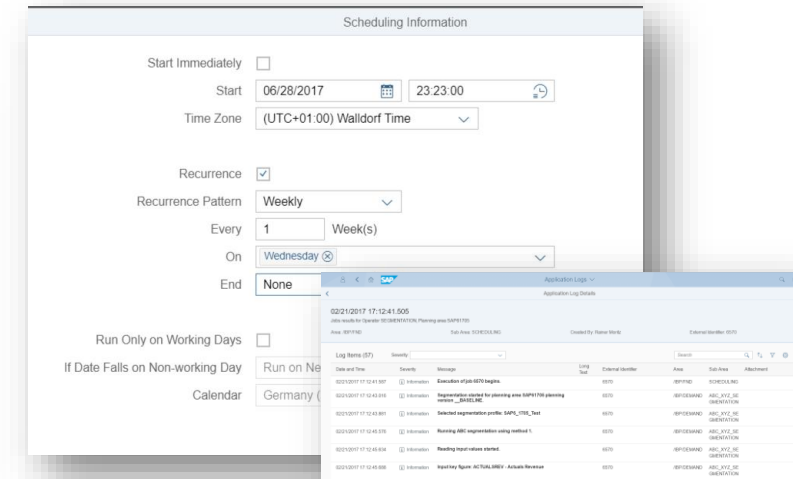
Scheduling Information

Start Immediately

Start 06/28/2017 23:23:00

Time Zone (UTC+01:00) Walldorf Time

Recurrence

Recurrence Pattern Weekly

Every 1 Week(s)

On Wednesday

End None

Run Only on Working Days

If Date Falls on Non-working Day Run on Ne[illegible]

Calendar Germany ([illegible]

Application Logs

Application Log Details

02/21/2017 17:12:41.505

Jobs results for Operator SEGMENTATION; Planning area SAP6170

Area: /IBP/FND Sub Area: SCHEDULING Created By: Rainer Mertz External Identifier: 6570

Log Items (57) Severity: Search

| Date and Time | Severity | Message | Long Text | External Identifier | Area | Sub Area | Attachment |
|---|---|---|---|---|---|---|---|
| 02/21/2017 17:12:41.557 | Information | Execution of job 6570 begins. | | 6570 | /IBP/FND | SCHEDULING | |
| 02/21/2017 17:12:43.816 | Information | Segmentation started for planning area SAP6170 planning version __BASELINE | | 6570 | /IBP/DEMAND | ABC_XYZ_SEGMENTATION | |
| 02/21/2017 17:12:43.861 | Information | Selected segmentation profile: SAP6_1705_Test | | 6570 | /IBP/DEMAND | ABC_XYZ_SEGMENTATION | |
| 02/21/2017 17:12:45.376 | Information | Running ABC segmentation using method 1. | | 6570 | /IBP/DEMAND | ABC_XYZ_SEGMENTATION | |
| 02/21/2017 17:12:45.834 | Information | Reading input values started. | | 6570 | /IBP/DEMAND | ABC_XYZ_SEGMENTATION | |
| 02/21/2017 17:12:45.886 | Information | Input key figure: ACTUALSREV - Actuals Revenue | | 6570 | /IBP/DEMAND | ABC_XYZ_SEGMENTATION | |